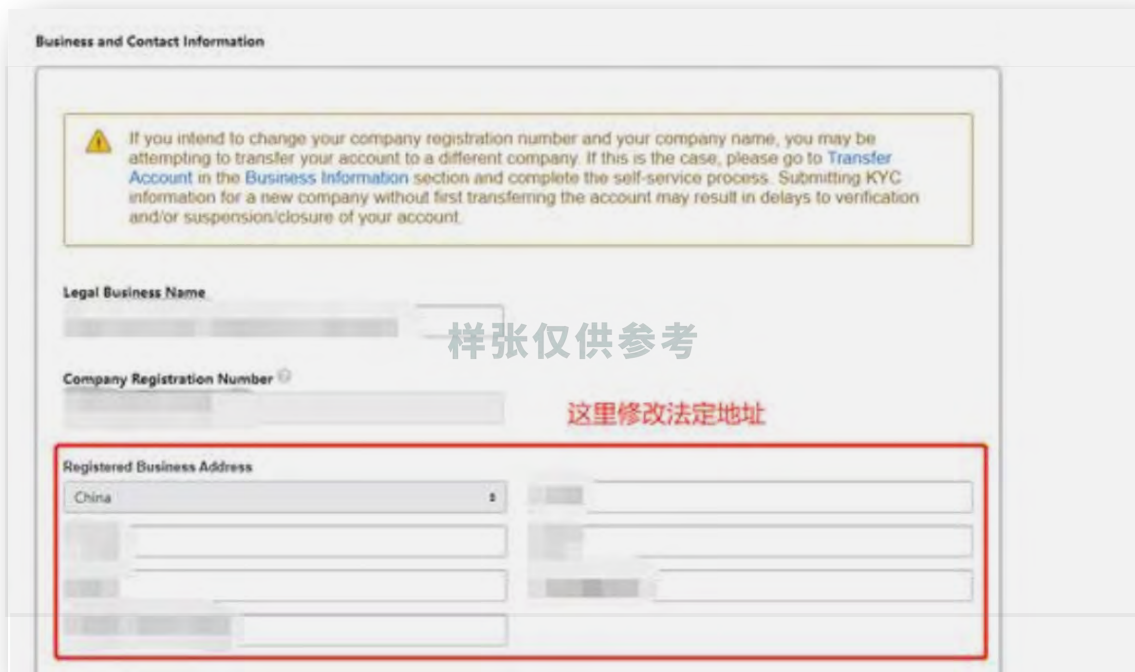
Business and Contact Information

If you intend to change your company registration number and your company name, you may be attempting to transfer your account to a different company. If this is the case, please go to Transfer Account in the Business Information section and complete the self-service process. Submitting KYC information for a new company without first transferring the account may result in delays to verification and/or suspension/closure of your account.

Legal Business Name

样张仅供参考

Company Registration Number

这里修改法定地址

Registered Business Address

China